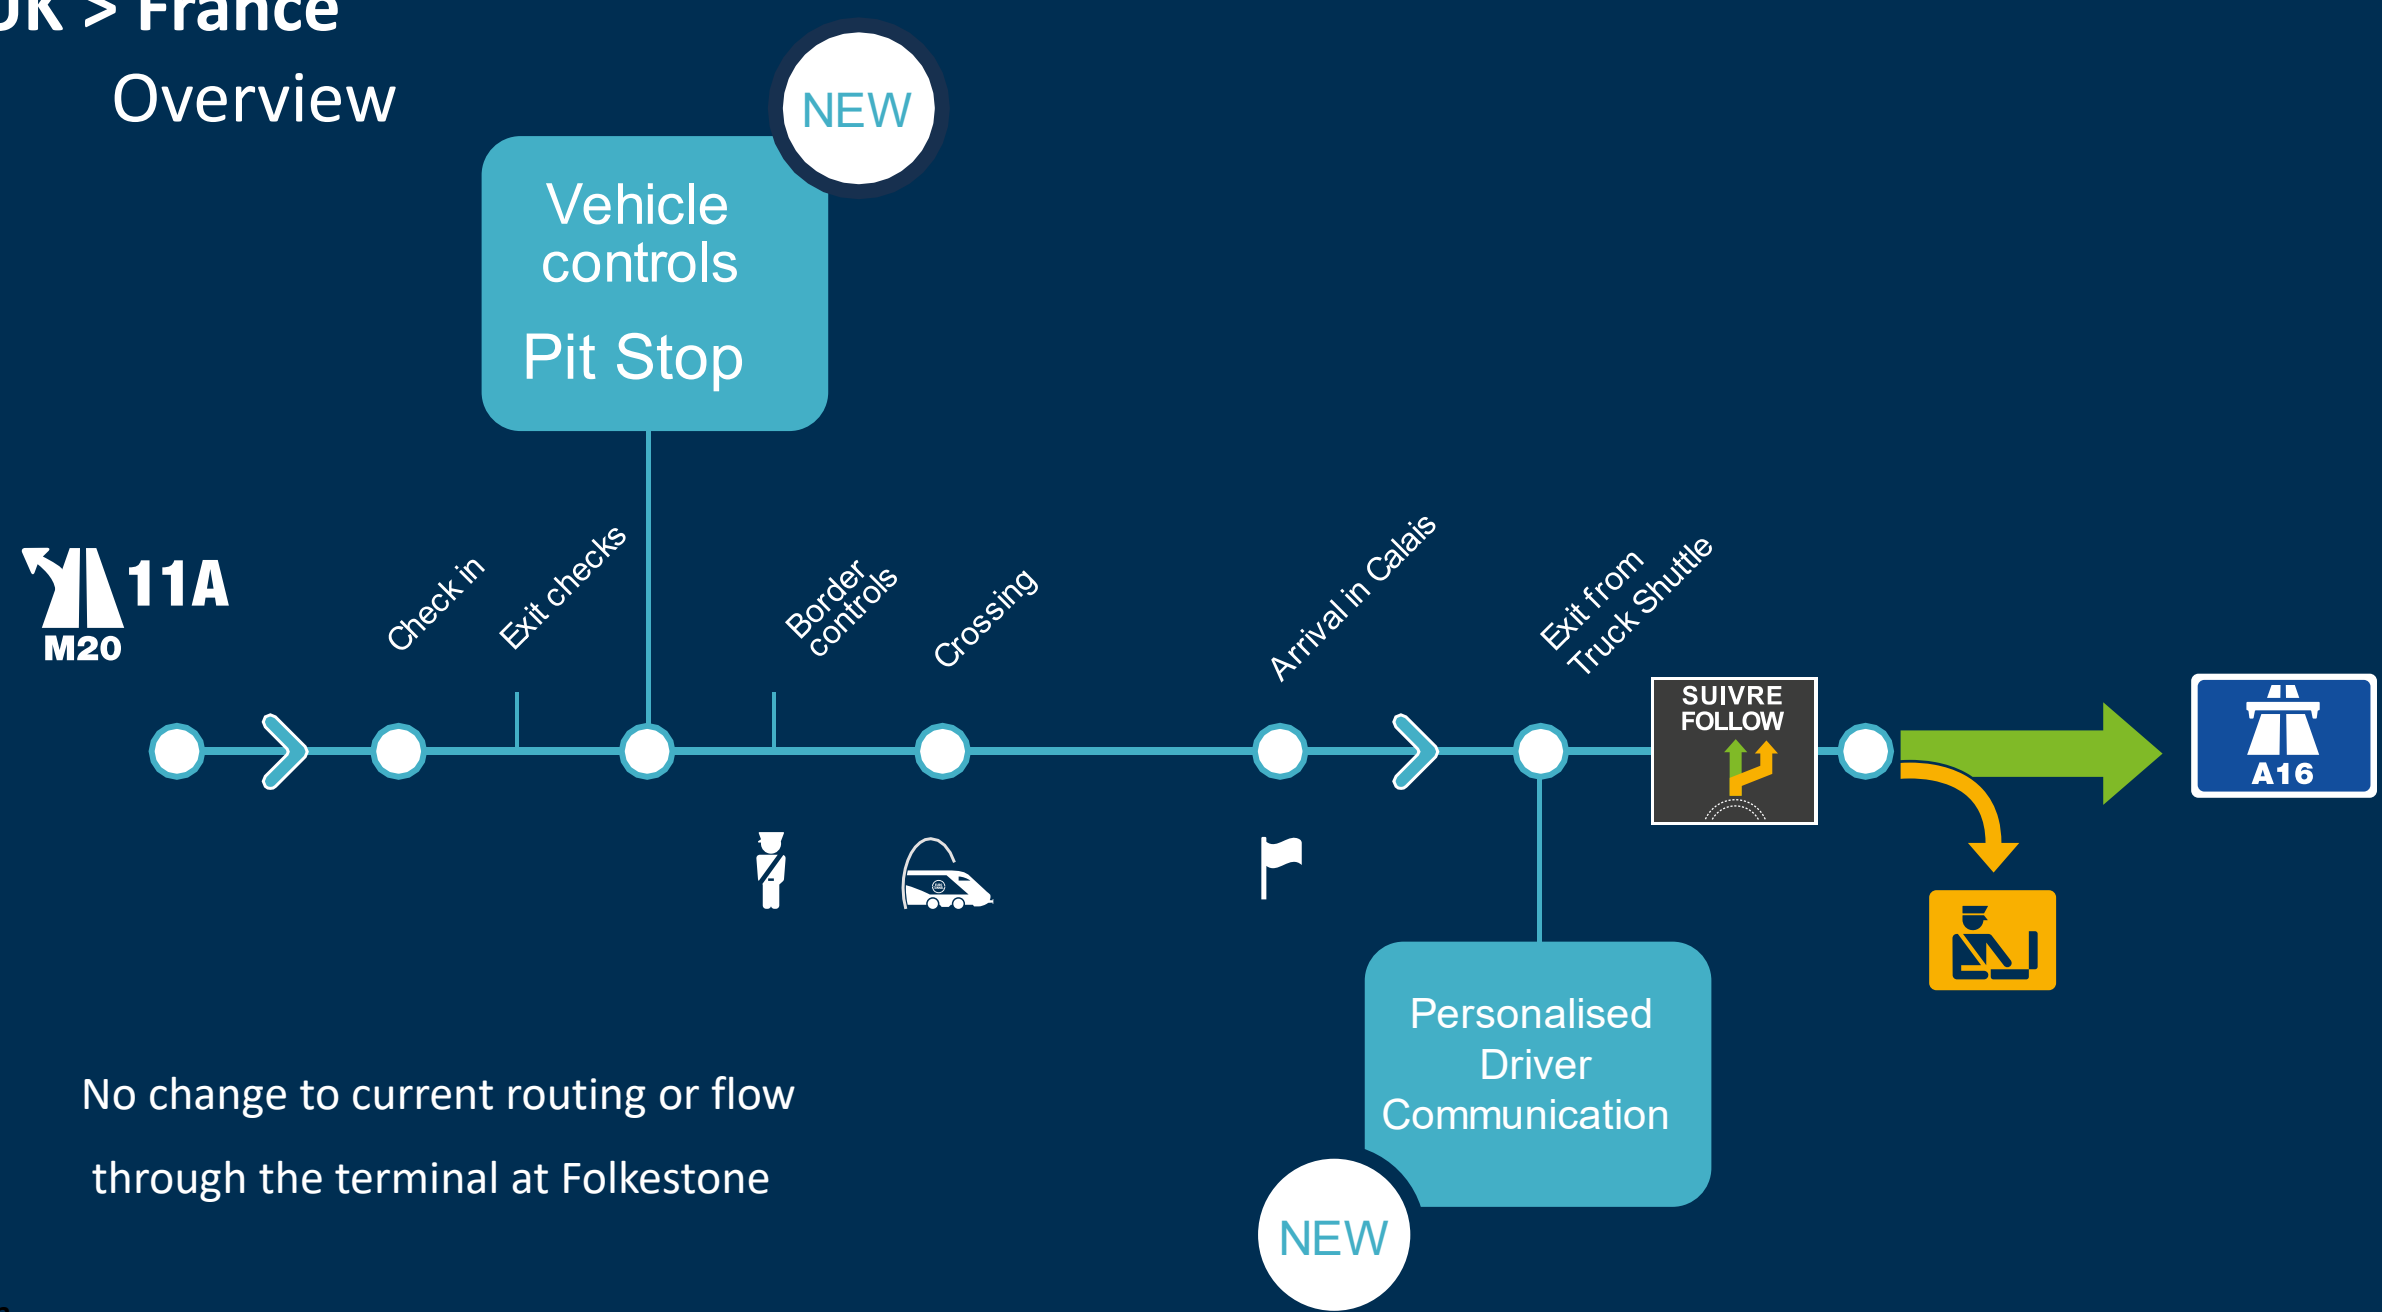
UK > France
Overview

NEW

Vehicle controls

Pit Stop

11A
M20

Check in
Exit checks
Border controls
Crossing
Arrival in Calais
Exit from Truck Shuttle

SUIVRE
FOLLOW

A16

Personalised Driver Communication

NEW

No change to current routing or flow through the terminal at Folkestone